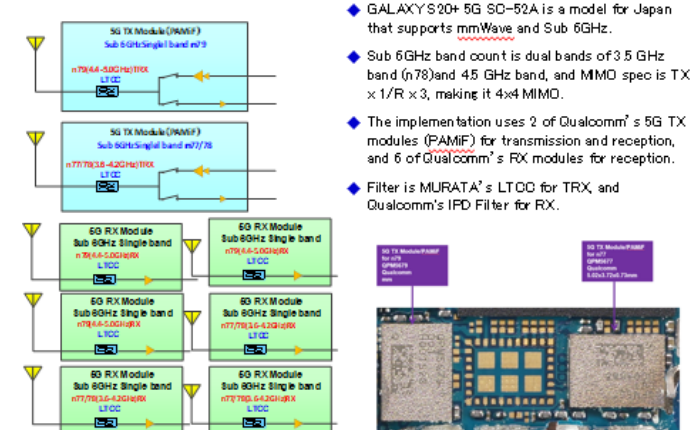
5G TX Module(PAMiF)
Sub 6GHzSingl band n79
n79(4.4-5.0GHz)TRX
LTCC

5G TX Module(PAMiF)
Sub 6GHzSinglel band n77/78
n77/78(3.6-4.2GHz)TRX
LTCC

5G RX Module
Sub 6GHz Single band
n79(4.4-5.0GHz)RX
LTCC

5G RX Module
Sub 6GHz Single band
n79(4.4-5.0GHz)RX
LTCC

5G RX Module
Sub 6GHz Single band
n79(4.4-5.0GHz)RX
LTCC

5G RX Module
Sub 6GHz Single band
n77/78(3.6-4.2GHz)RX
LTCC

5G RX Module
Sub 6GHz Single band
n77/78(3.6-4.2GHz)RX
LTCC

5G RX Module
Sub 6GHz Single band
n77/78(3.6-4.2GHz)RX
LTCC

◆ GALAXY S20+ 5G SC-52A is a model for Japan that supports mmWave and Sub 6GHz.

◆ Sub 6GHz band count is dual bands of 3.5 GHz band (n78)and 4.5 GHz band, and MIMO spec is TX × 1/R × 3, making it 4x4 MIMO.

◆ The implementation uses 2 of Qualcomm's 5G TX modules (PAMiF) for transmission and reception, and 6 of Qualcomm's RX modules for reception.

◆ Filter is MURATA's LTCC for TRX, and Qualcomm's IPD Filter for RX.

5G TX Module/PAMiF
for n79
QPM5679
Qualcomm
mm

5G TX Module/PAMiF
for n77
QPM5677
Qualcomm
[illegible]